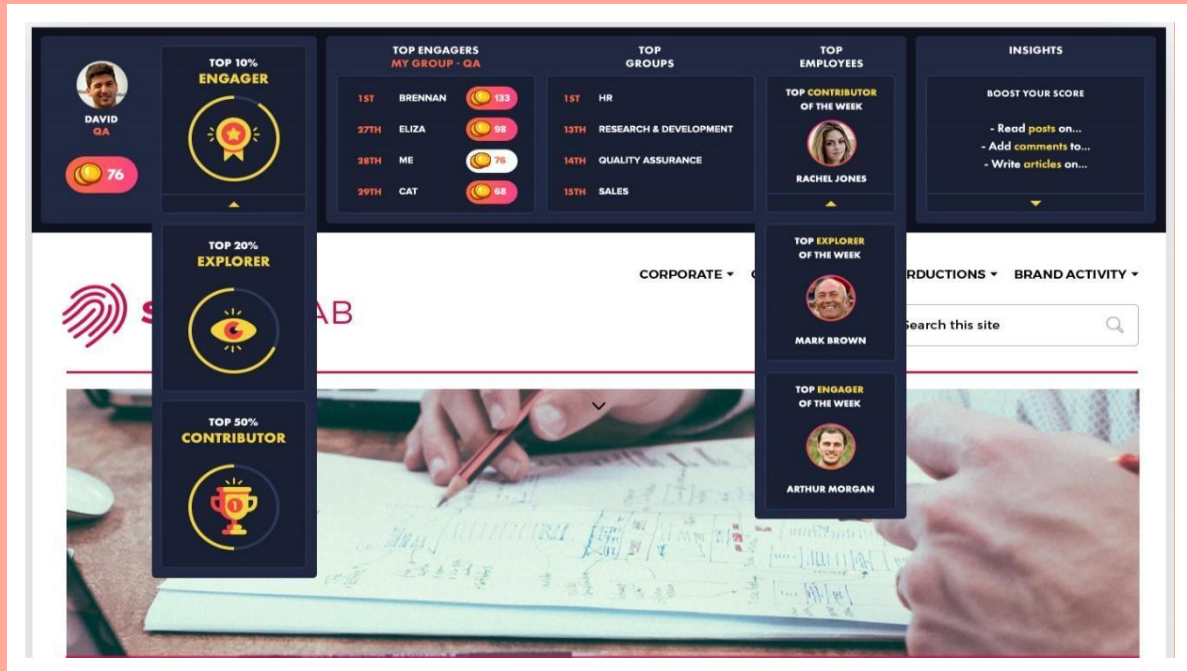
DAVID
QA

76

TOP 10%
ENGAGER

TOP 20%
EXPLORER

TOP 50%
CONTRIBUTOR

TOP ENGAGERS
MY GROUP - QA

| | | |
|---|---|---|
| 1ST | BRENNAN | 133 |
| 27TH | ELIZA | 98 |
| 28TH | ME | 76 |
| 29TH | CAT | 68 |

TOP GROUPS

| | |
|---|---|
| 1ST | HR |
| 13TH | RESEARCH & DEVELOPMENT |
| 14TH | QUALITY ASSURANCE |
| 15TH | SALES |

TOP EMPLOYEES

TOP CONTRIBUTOR OF THE WEEK
RACHEL JONES

TOP EXPLORER OF THE WEEK
MARK BROWN

TOP ENGAGER OF THE WEEK
ARTHUR MORGAN

INSIGHTS

BOOST YOUR SCORE

- Read posts on...
- Add comments to...
- Write articles on...

CORPORATE ▾ C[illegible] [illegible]RDUCTIONS ▾ BRAND ACTIVITY ▾

S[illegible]AB

Search this site